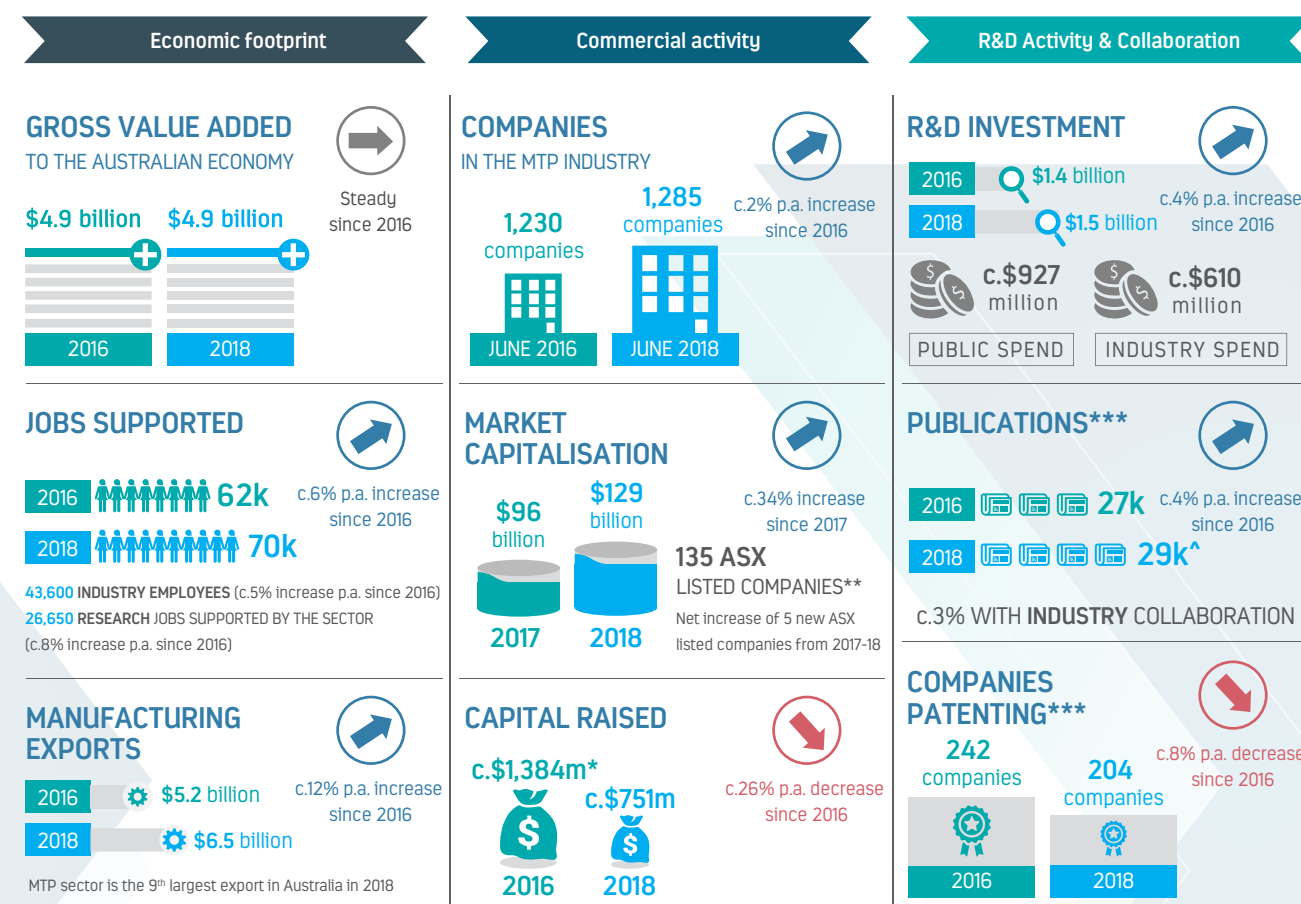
Economic footprint

GROSS VALUE ADDED
TO THE AUSTRALIAN ECONOMY

Steady since 2016

$4.9 billion $4.9 billion

2016 2018

JOBS SUPPORTED

2016 62k
2018 70k

c.6% p.a. increase since 2016

43,600 INDUSTRY EMPLOYEES (c.5% increase p.a. since 2016)
26,650 RESEARCH JOBS SUPPORTED BY THE SECTOR (c.8% increase p.a. since 2016)

MANUFACTURING EXPORTS

2016 $5.2 billion
2018 $6.5 billion

c.12% p.a. increase since 2016

MTP sector is the 9$^{th}$ largest export in Australia in 2018

Commercial activity

COMPANIES
IN THE MTP INDUSTRY

1,230 companies
1,285 companies

c.2% p.a. increase since 2016

JUNE 2016 JUNE 2018

MARKET CAPITALISATION

$96 billion
$129 billion

c.34% increase since 2017

2017 2018

135 ASX LISTED COMPANIES**
Net increase of 5 new ASX listed companies from 2017-18

CAPITAL RAISED

c.$1,384m*
c.$751m

c.26% p.a. decrease since 2016

2016 2018

R&D Activity & Collaboration

R&D INVESTMENT

2016 $1.4 billion
2018 $1.5 billion

c.4% p.a. increase since 2016

c.$927 million
c.$610 million

PUBLIC SPEND INDUSTRY SPEND

PUBLICATIONS***

2016 27k
2018 29k^

c.4% p.a. increase since 2016

c.3% WITH INDUSTRY COLLABORATION

COMPANIES PATENTING***

242 companies
204 companies

c.8% p.a. decrease since 2016

2016 2018